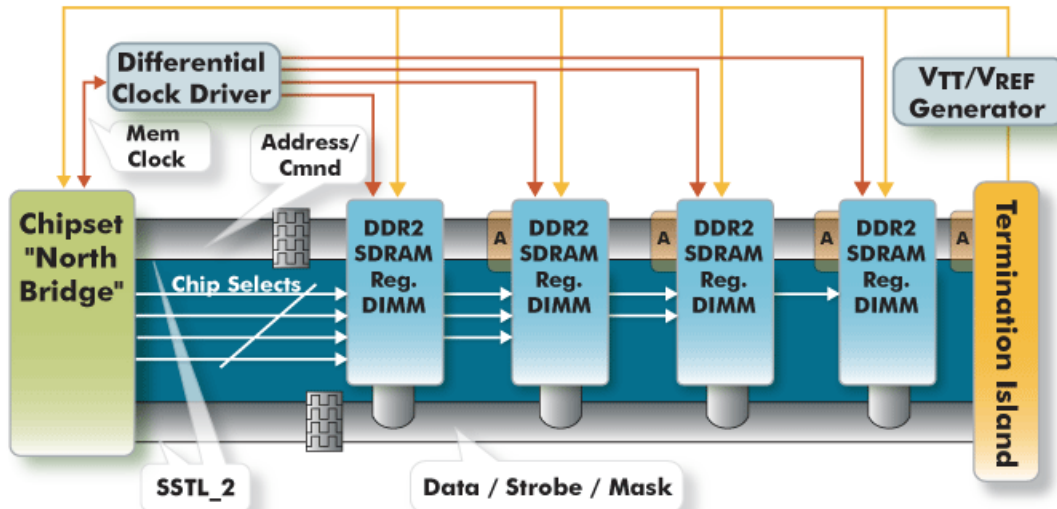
Differential Clock Driver

$V_{TT}/V_{REF}$ Generator

Mem Clock

Address/ Cmnd

Chipset "North Bridge"

Chip Selects

DDR2 SDRAM Reg. DIMM

A

DDR2 SDRAM Reg. DIMM

A

DDR2 SDRAM Reg. DIMM

A

DDR2 SDRAM Reg. DIMM

A

Termination Island

SSTL_2

Data / Strobe / Mask